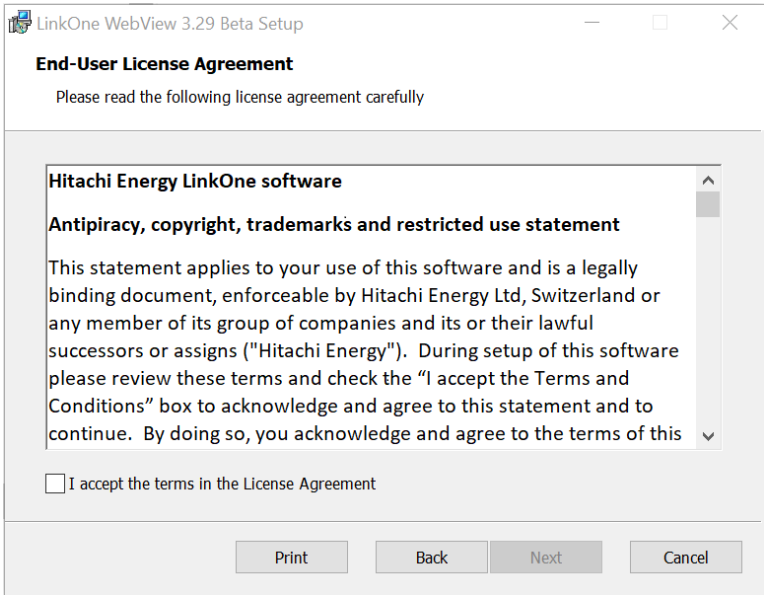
LinkOne WebView 3.29 Beta Setup

End-User License Agreement

Please read the following license agreement carefully

Hitachi Energy LinkOne software

Antipiracy, copyright, trademarks and restricted use statement

This statement applies to your use of this software and is a legally binding document, enforceable by Hitachi Energy Ltd, Switzerland or any member of its group of companies and its or their lawful successors or assigns ("Hitachi Energy"). During setup of this software please review these terms and check the “I accept the Terms and Conditions” box to acknowledge and agree to this statement and to continue. By doing so, you acknowledge and agree to the terms of this

I accept the terms in the License Agreement

Print Back Next Cancel